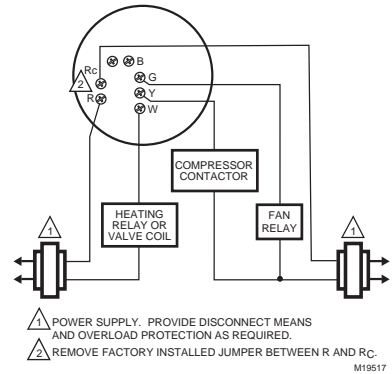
B
Rc
2
G
R
Y
W
COMPRESSOR CONTACTOR
HEATING RELAY OR VALVE COIL
FAN RELAY
1
1
1 POWER SUPPLY. PROVIDE DISCONNECT MEANS AND OVERLOAD PROTECTION AS REQUIRED.
2 REMOVE FACTORY INSTALLED JUMPER BETWEEN R AND $R_C$.
M19517